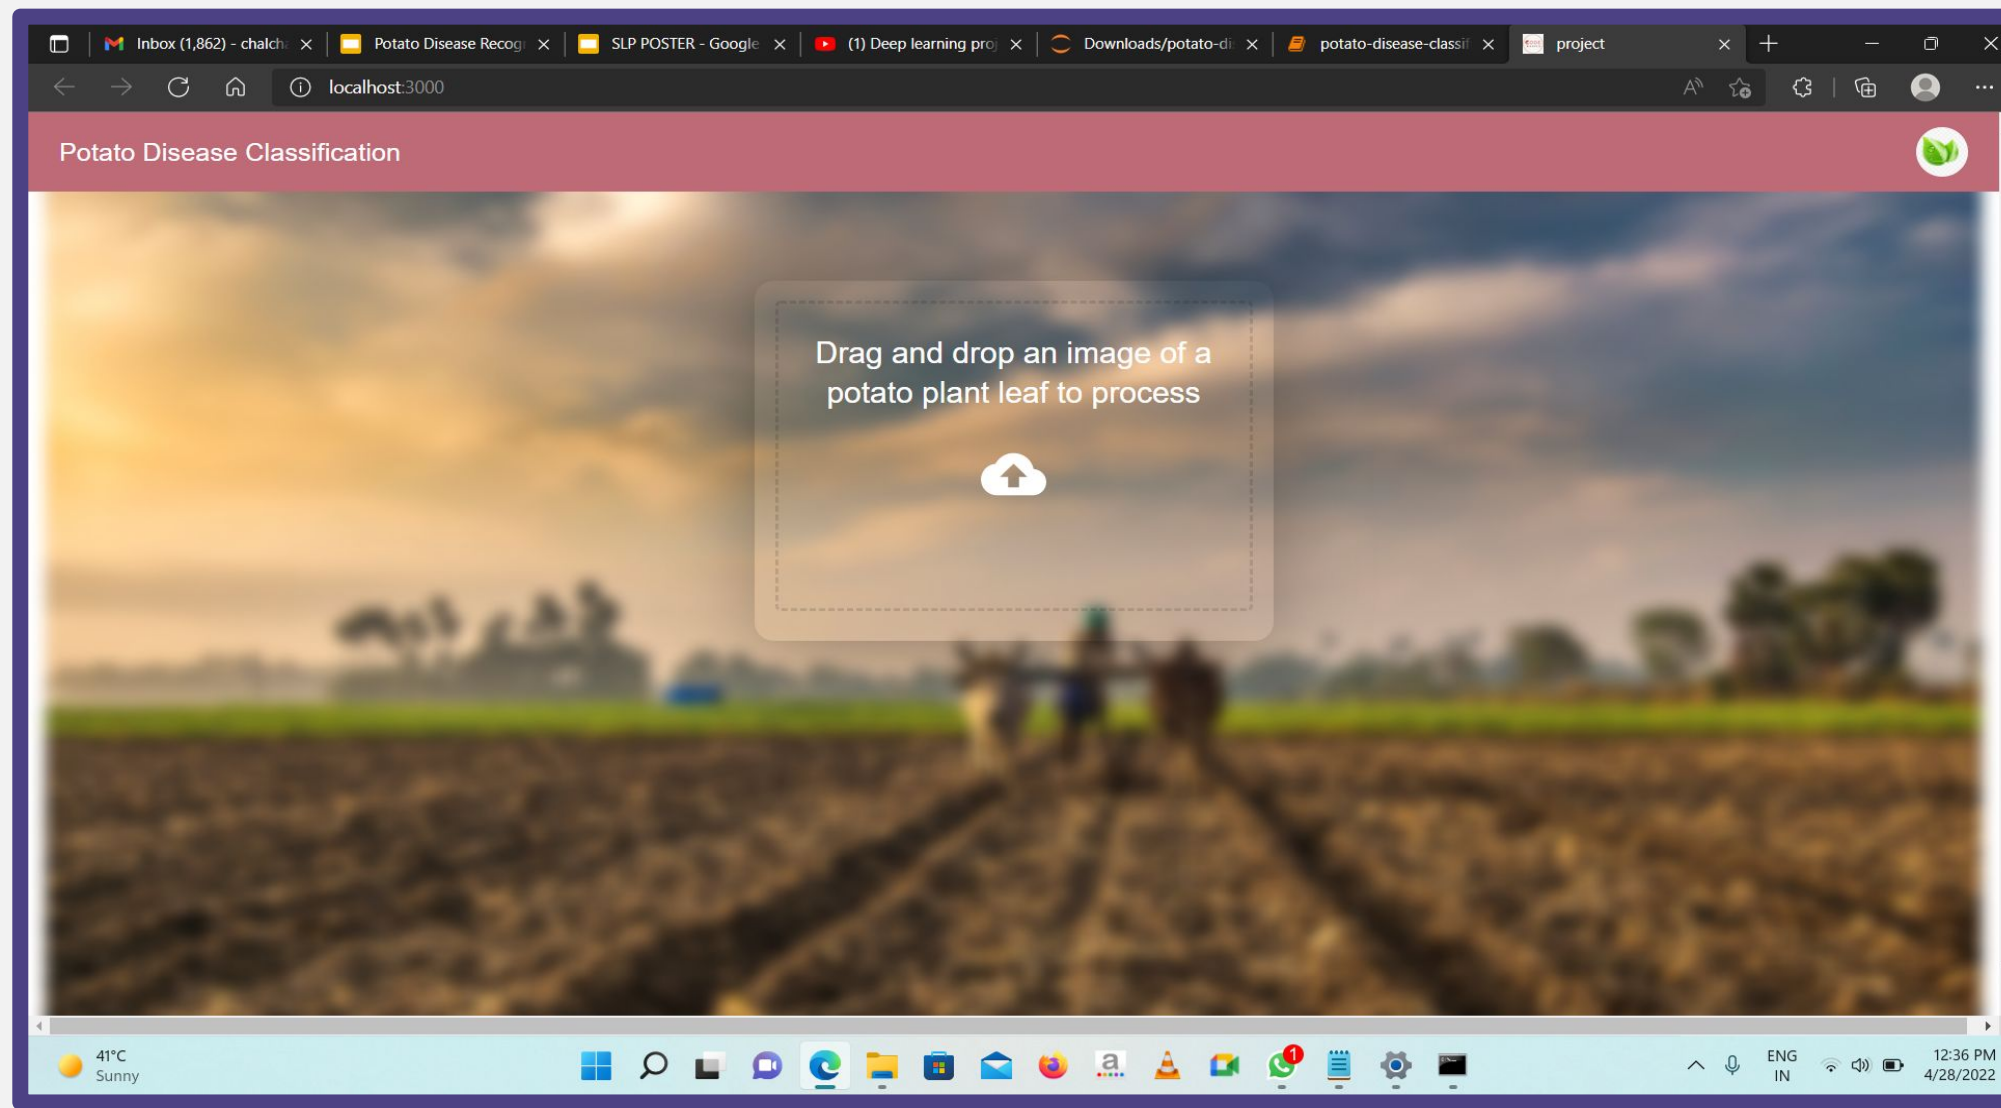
Inbox (1,862) - chalch
Potato Disease Recog
SLP POSTER - Google
(1) Deep learning proj
Downloads/potato-di
potato-disease-classif
project

localhost:3000

Potato Disease Classification

Drag and drop an image of a potato plant leaf to process

41°C
Sunny

1

ENG
IN

12:36 PM
4/28/2022